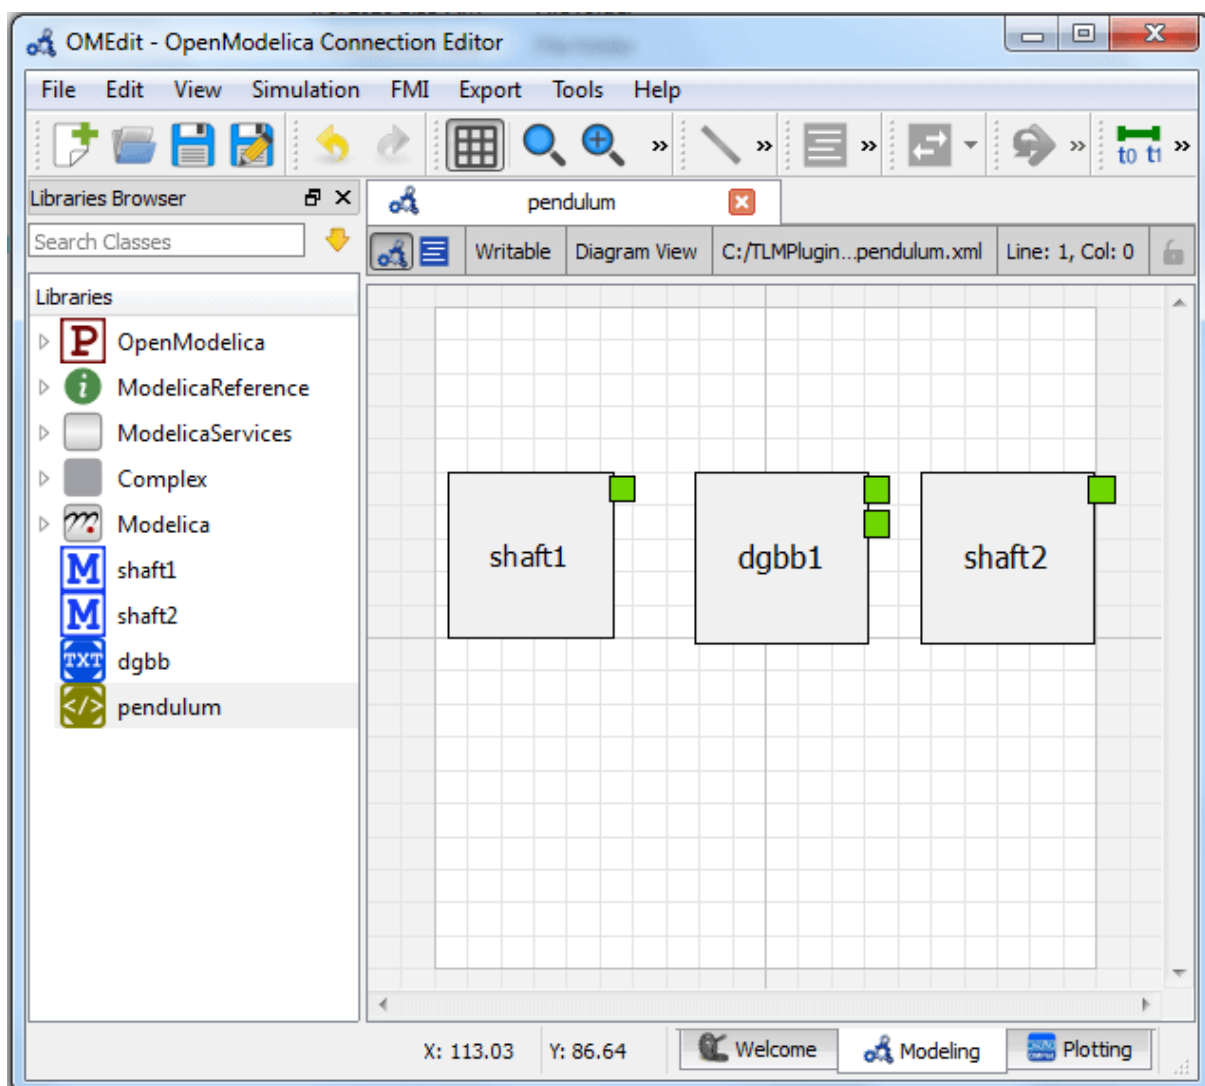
OMEdit - OpenModelica Connection Editor

File Edit View Simulation FMI Export Tools Help

t0 t1

Libraries Browser

Search Classes

Libraries

OpenModelica
ModelicaReference
ModelicaServices
Complex
Modelica
shaft1
shaft2
dgbb
pendulum

pendulum

Writable | Diagram View | C:/TLMPlugin...pendulum.xml | Line: 1, Col: 0

shaft1

dgbb1

shaft2

X: 113.03 Y: 86.64

Welcome Modeling Plotting